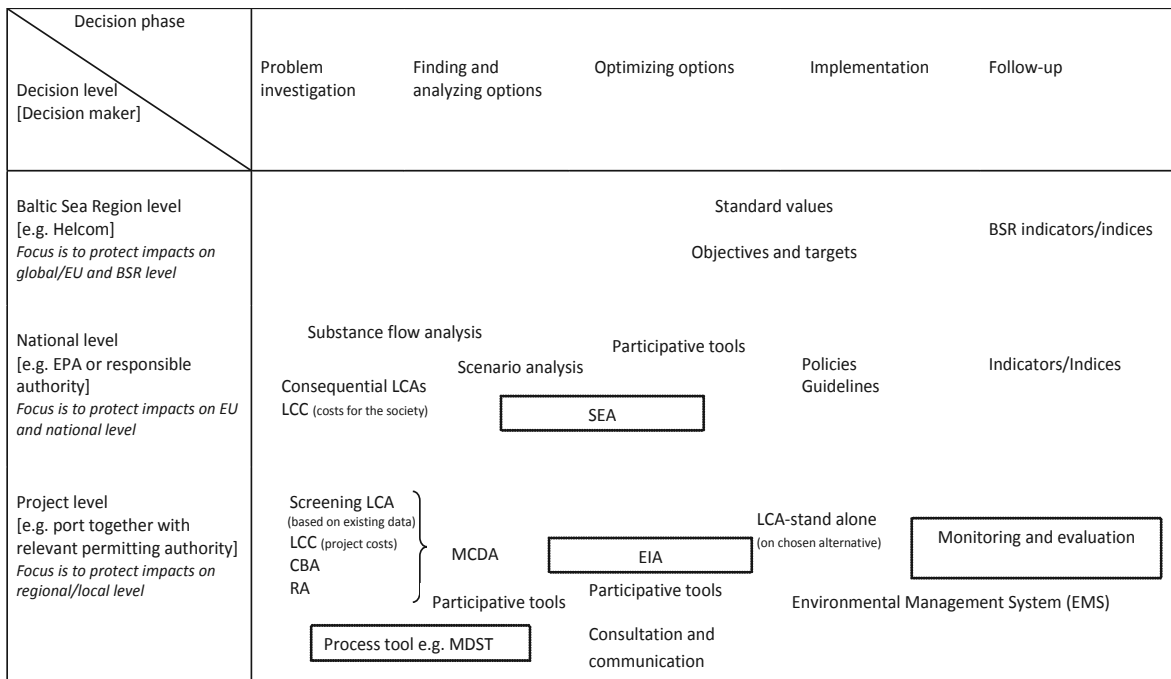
| Decision phase / Decision level [Decision maker] | Problem investigation | Finding and analyzing options | Optimizing options | Implementation | Follow-up |
|---|---|---|---|---|---|

Baltic Sea Region level
[e.g. Helcom]
*Focus is to protect impacts on global/EU and BSR level*

Standard values

Objectives and targets

BSR indicators/indices

National level
[e.g. EPA or responsible authority]
*Focus is to protect impacts on EU and national level*

Substance flow analysis

Scenario analysis

Participative tools

Policies
Guidelines

Indicators/Indices

Consequential LCAs
LCC (costs for the society)

SEA

Project level
[e.g. port together with relevant permitting authority]
*Focus is to protect impacts on regional/local level*

Screening LCA (based on existing data)
LCC (project costs)
CBA
RA

MCDA

EIA

LCA-stand alone (on chosen alternative)

Monitoring and evaluation

Participative tools

Participative tools

Environmental Management System (EMS)

Process tool e.g. MDST

Consultation and communication